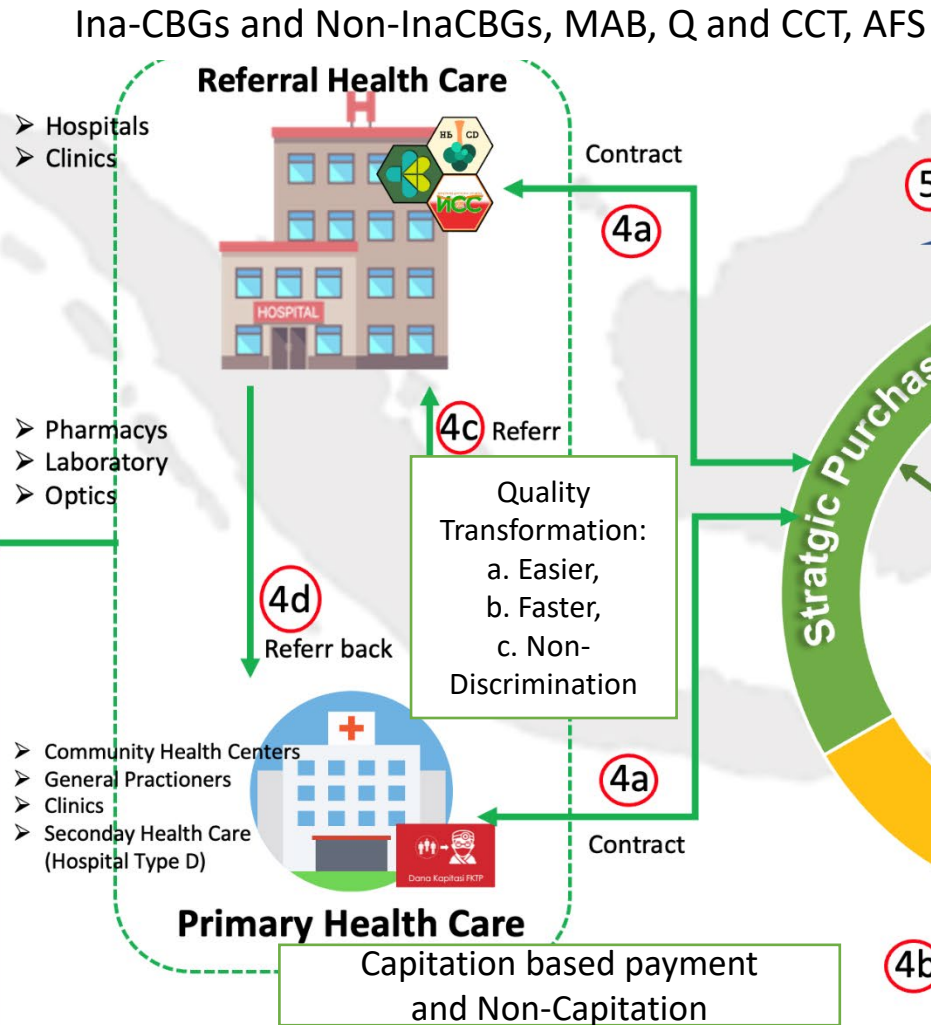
Ina-CBGs and Non-InaCBGs, MAB, Q and CCT, AFS

Referral Health Care

H

➢ Hospitals
➢ Clinics

HB CD

ИCC

HOSPITAL

Contract

4a

5

➢ Pharmacys
➢ Laboratory
➢ Optics

4c Referr

Quality Transformation:
a. Easier,
b. Faster,
c. Non-Discrimination

Stratgic Purchas

4d
Referr back

➢ Community Health Centers
➢ General Practioners
➢ Clinics
➢ Seconday Health Care (Hospital Type D)

Dana Kapitasi FKTP

4a
Contract

Primary Health Care

Capitation based payment and Non-Capitation

4b